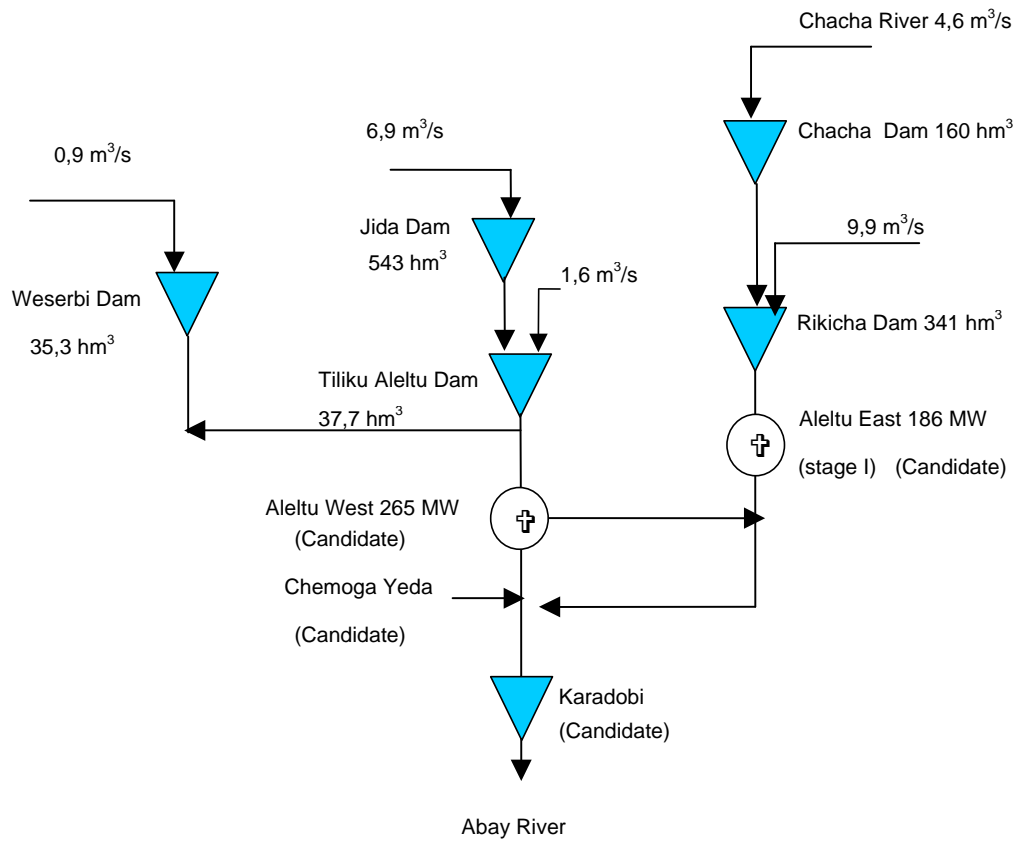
Chacha River 4,6 $m^3/s$

6,9 $m^3/s$

Chacha Dam 160 $hm^3$

0,9 $m^3/s$

9,9 $m^3/s$

Jida Dam

543 $hm^3$

1,6 $m^3/s$

Weserbi Dam

35,3 $hm^3$

Rikicha Dam 341 $hm^3$

Tiliku Aleltu Dam

37,7 $hm^3$

Aleltu East 186 MW

(stage I) (Candidate)

Aleltu West 265 MW

(Candidate)

Chemoga Yeda

(Candidate)

Karadobi

(Candidate)

Abay River